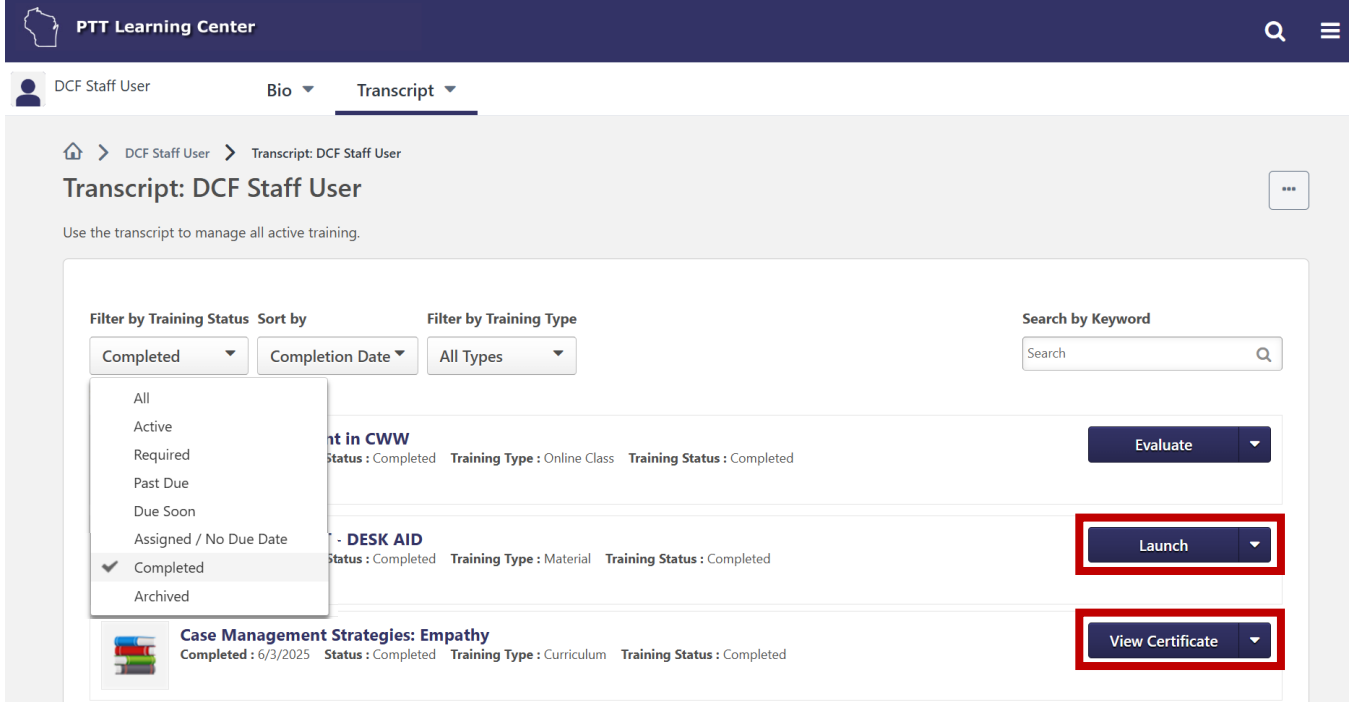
PTT Learning Center

DCF Staff User

Bio

Transcript

DCF Staff User > Transcript: DCF Staff User

Transcript: DCF Staff User

...

Use the transcript to manage all active training.

Filter by Training Status

Completed

Sort by

Completion Date

Filter by Training Type

All Types

Search by Keyword

Search

All
Active
Required
Past Due
Due Soon
Assigned / No Due Date
Completed
Archived

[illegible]nt in CWW
Status : Completed Training Type : Online Class Training Status : Completed

Evaluate

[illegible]T - DESK AID
Status : Completed Training Type : Material Training Status : Completed

Launch

Case Management Strategies: Empathy
Completed : 6/3/2025 Status : Completed Training Type : Curriculum Training Status : Completed

View Certificate